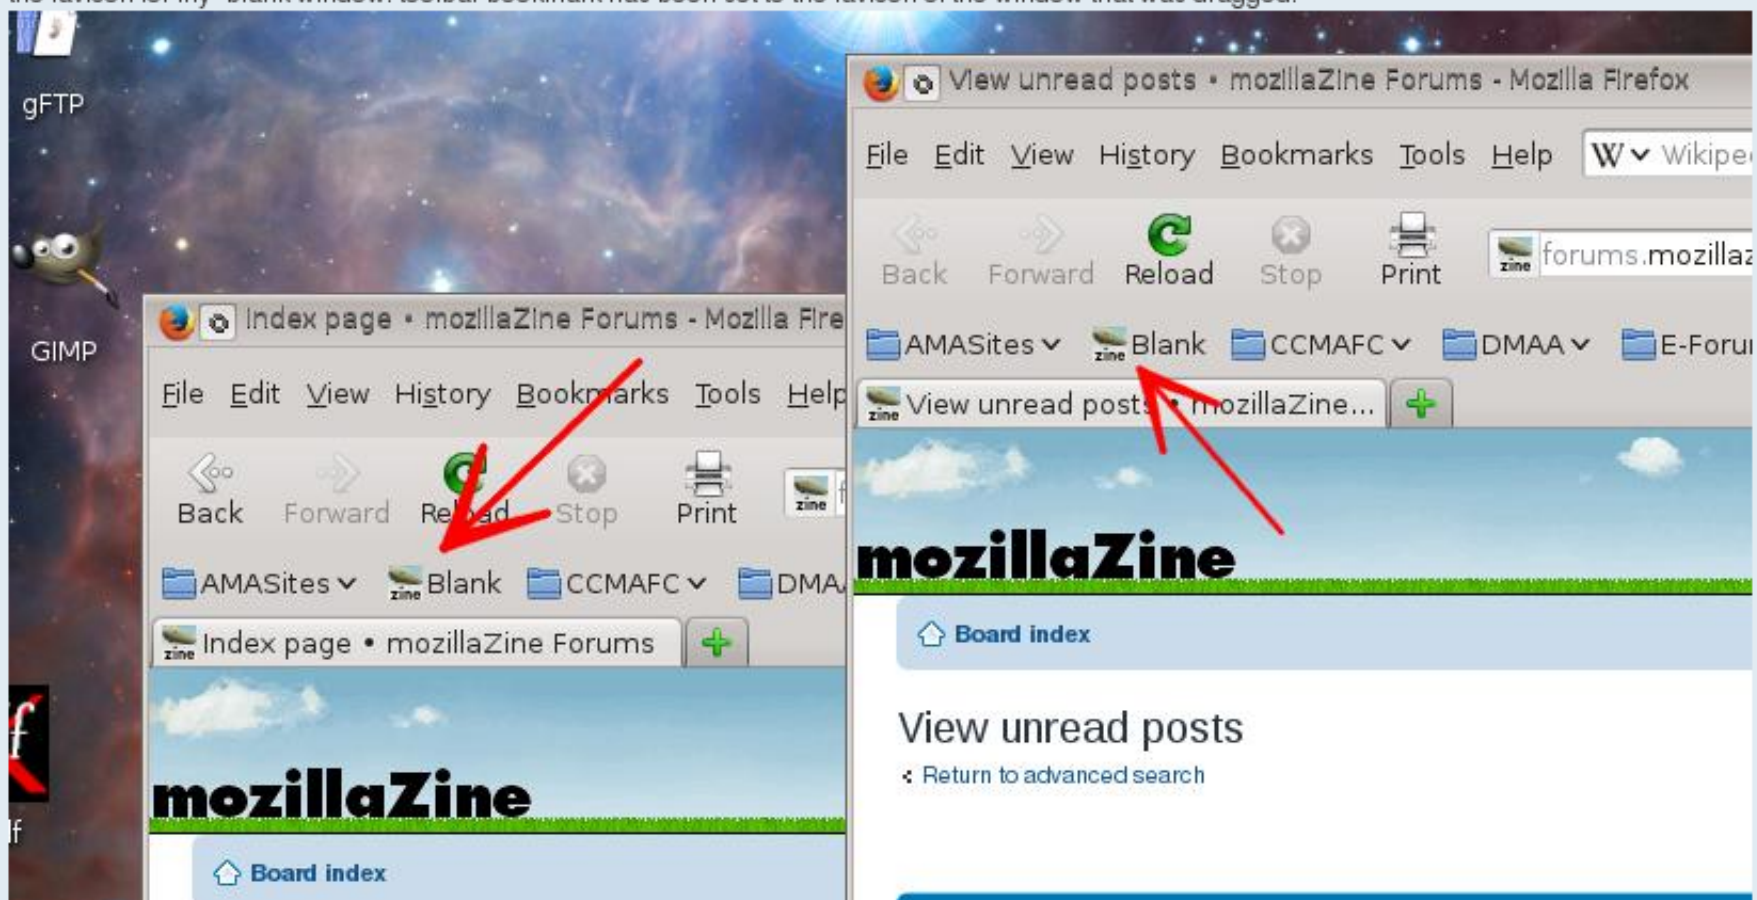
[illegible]

gFTP

GIMP

lf

Index page • mozillaZine Forums - Mozilla Fire

File Edit View History Bookmarks Tools Help

Back Forward Reload Stop Print

AMASites Blank CCMAFC DMAA

Index page • mozillaZine Forums

mozillaZine

Board index

View unread posts • mozillaZine Forums - Mozilla Firefox

File Edit View History Bookmarks Tools Help

Wikipe

Back Forward Reload Stop Print

forums.mozillaz

AMASites Blank CCMAFC DMAA E-Foru

View unread posts • mozillaZine...

mozillaZine

Board index

View unread posts

Return to advanced search